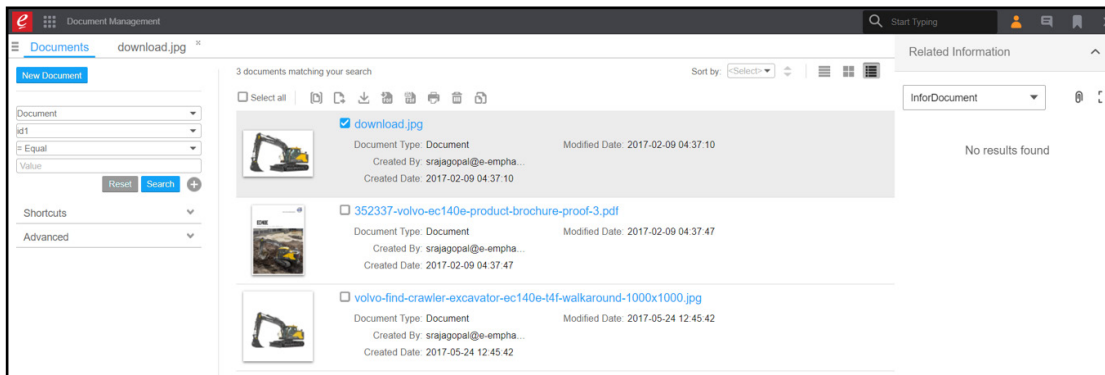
Document Management

Start Typing

Documents download.jpg

New Document

Document
id1
= Equal
Value

Reset Search

Shortcuts

Advanced

3 documents matching your search

Sort by: <Select>

Select all

download.jpg
Document Type: Document
Created By: srajagopal@e-empha...
Created Date: 2017-02-09 04:37:10
Modified Date: 2017-02-09 04:37:10

352337-volvo-ec140e-product-brochure-proof-3.pdf
Document Type: Document
Created By: srajagopal@e-empha...
Created Date: 2017-02-09 04:37:47
Modified Date: 2017-02-09 04:37:47

volvo-find-crawler-excavator-ec140e-t4f-walkaround-1000x1000.jpg
Document Type: Document
Created By: srajagopal@e-empha...
Created Date: 2017-05-24 12:45:42
Modified Date: 2017-05-24 12:45:42

Related Information

InforDocument

No results found